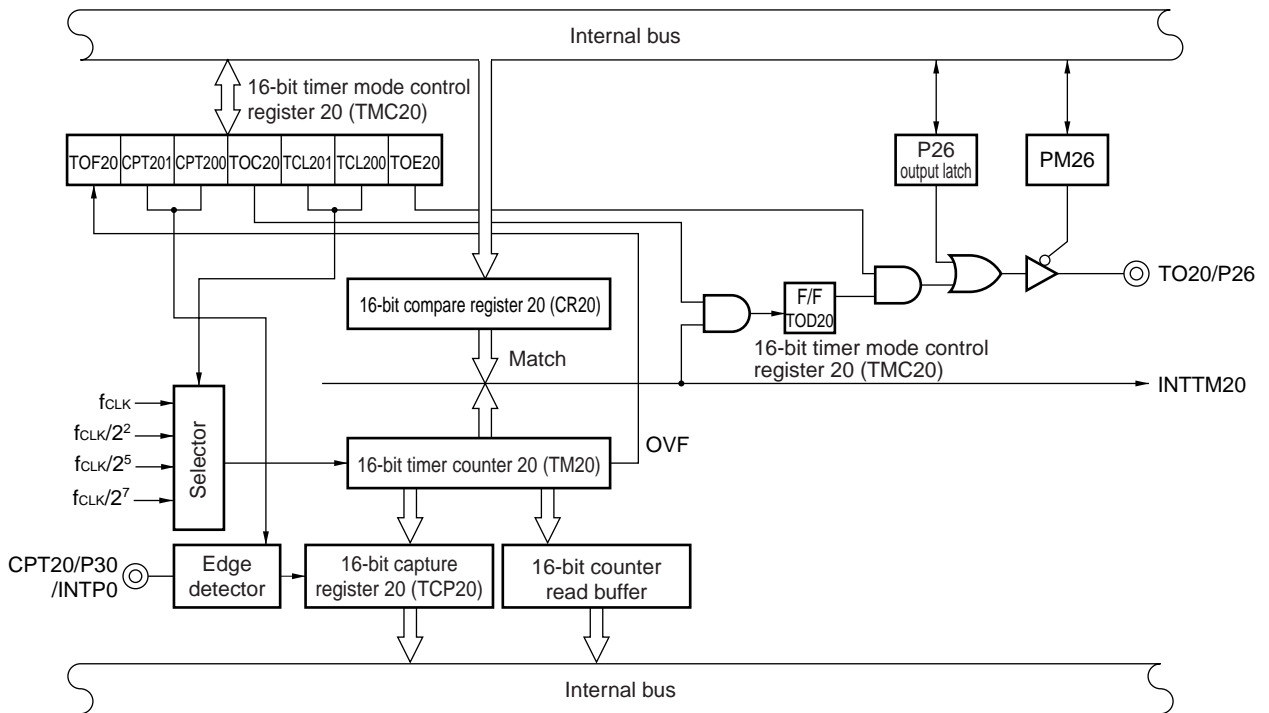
Internal bus

16-bit timer mode control register 20 (TMC20)

| TOF20 | CPT201 | CPT200 | TOC20 | TCL201 | TCL200 | TOE20 |
|---|---|---|---|---|---|---|

P26 output latch

PM26

TO20/P26

16-bit compare register 20 (CR20)

F/F TOD20

16-bit timer mode control register 20 (TMC20)

Match

INTTM20

$f_{CLK}$

$f_{CLK}/2^2$

$f_{CLK}/2^5$

$f_{CLK}/2^7$

Selector

16-bit timer counter 20 (TM20)

OVF

CPT20/P30 /INTP0

Edge detector

16-bit capture register 20 (TCP20)

16-bit counter read buffer

Internal bus